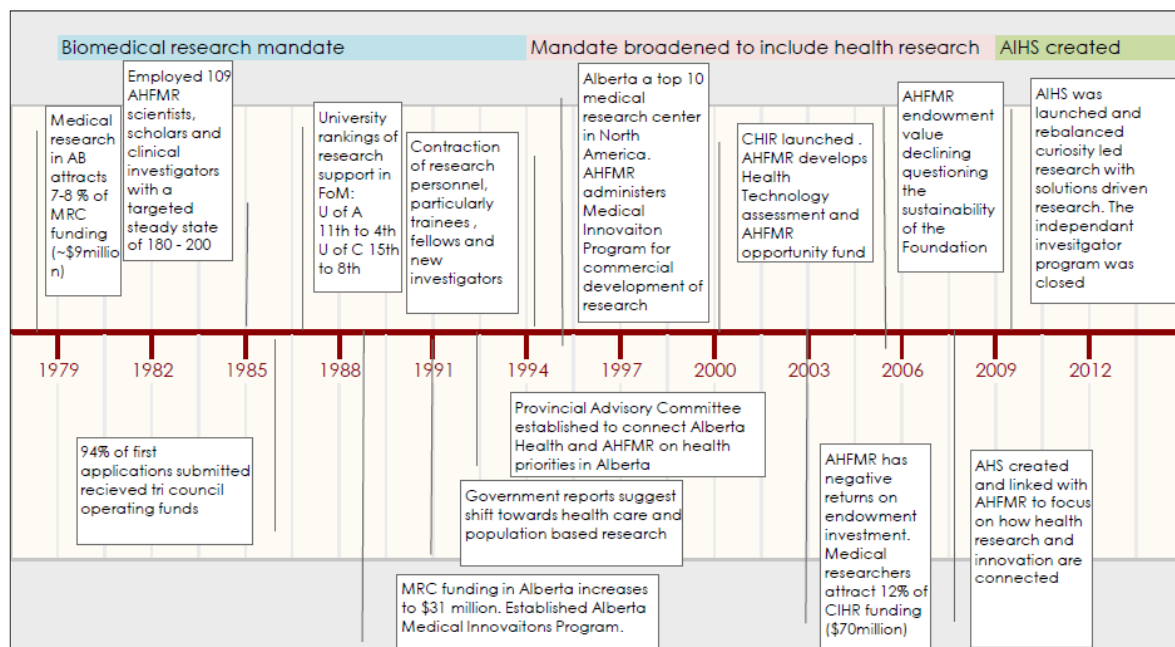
Biomedical research mandate

Mandate broadened to include health research

AIHS created

Medical research in AB attracts 7-8 % of MRC funding (~$9million)

Employed 109 AHFMR scientists, scholars and clinical investigators with a targeted steady state of 180 - 200

University rankings of research support in FoM: U of A 11th to 4th U of C 15th to 8th

Contraction of research personnel, particularly trainees , fellows and new investigators

Alberta a top 10 medical research center in North America. AHFMR administers Medical Innovaiton Program for commercial development of research

CHIR launched . AHFMR develops Health Technology assessment and AHFMR opportunity fund

AHFMR endowment value declining questioning the sustainability of the Foundation

AIHS was launched and rebalanced curiosity led research with solutions driven research. The independant invesitgator program was closed

1979 1982 1985 1988 1991 1994 1997 2000 2003 2006 2009 2012

94% of first applications submitted recieved tri council operating funds

Provincial Advisory Committee established to connect Alberta Health and AHFMR on health priorities in Alberta

Government reports suggest shift towards health care and population based research

MRC funding in Alberta increases to $31 million. Established Alberta Medical Innovaitons Program.

AHFMR has negative returns on endowment investment. Medical researchers attract 12% of CIHR funding ($70million)

AHS created and linked with AHFMR to focus on how health research and innovation are connected